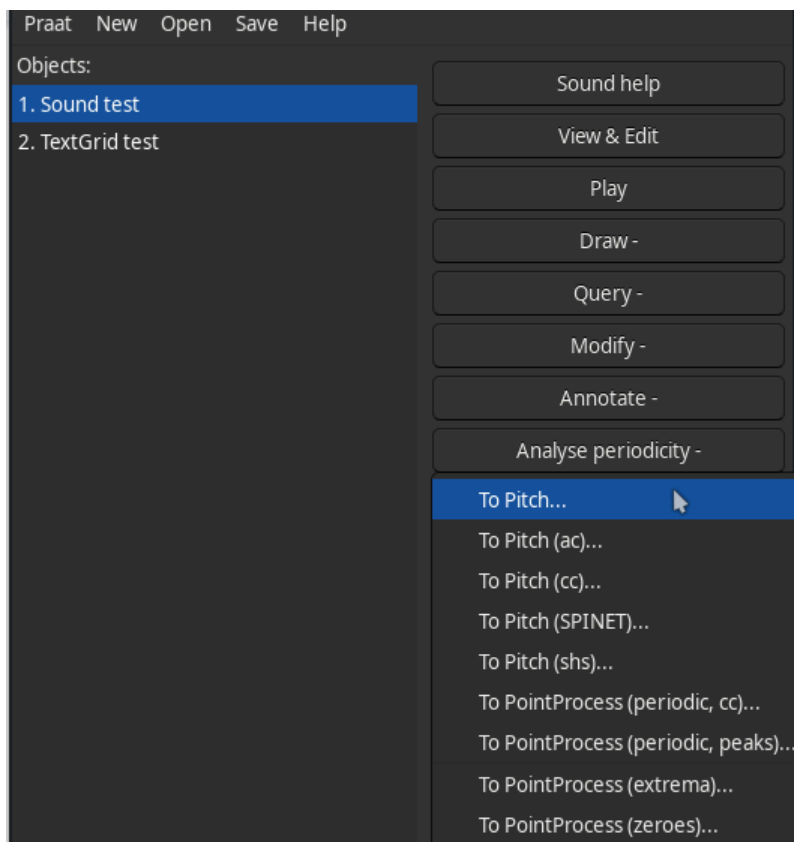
Praat New Open Save Help

Objects:

1. Sound test
2. TextGrid test

Sound help
View & Edit
Play
Draw -
Query -
Modify -
Annotate -
Analyse periodicity -

To Pitch...
To Pitch (ac)...
To Pitch (cc)...
To Pitch (SPINET)...
To Pitch (shs)...
To PointProcess (periodic, cc)...
To PointProcess (periodic, peaks)...
To PointProcess (extrema)...
To PointProcess (zeroes)...